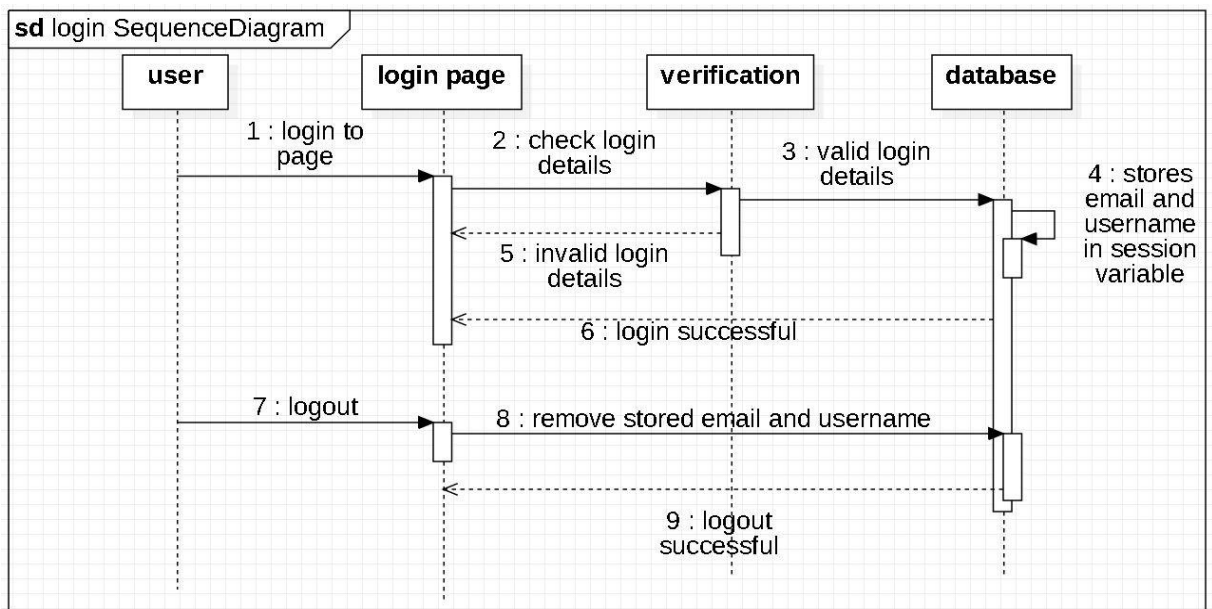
sd login SequenceDiagram

user

login page

verification

database

1 : login to page

2 : check login details

3 : valid login details

4 : stores email and username in session variable

5 : invalid login details

6 : login successful

7 : logout

8 : remove stored email and username

9 : logout successful